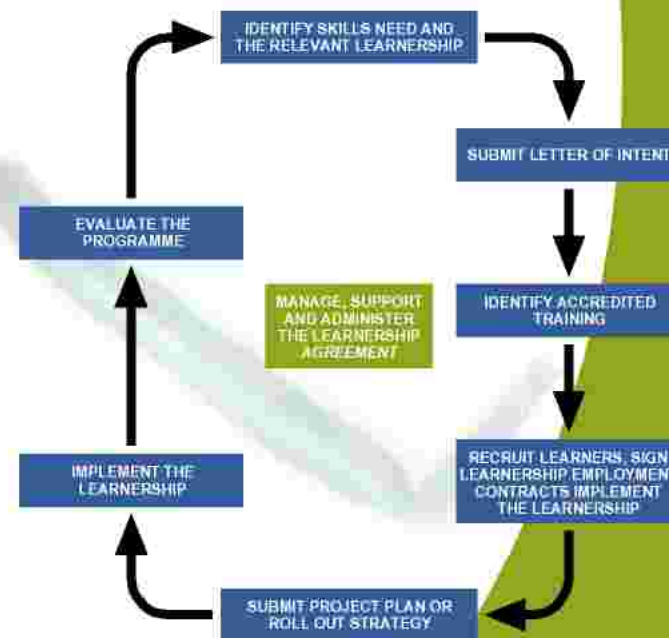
IDENTIFY SKILLS NEED AND THE RELEVANT LEARNERSHIP

SUBMIT LETTER OF INTENT

IDENTIFY ACCREDITED TRAINING

RECRUIT LEARNERS, SIGN LEARNERSHIP EMPLOYMEN CONTRACTS IMPLEMENT THE LEARNERSHIP

SUBMIT PROJECT PLAN OR ROLL OUT STRATEGY

IMPLEMENT THE LEARNERSHIP

EVALUATE THE PROGRAMME

MANAGE, SUPPORT AND ADMINISTER THE LEARNERSHIP AGREEMENT